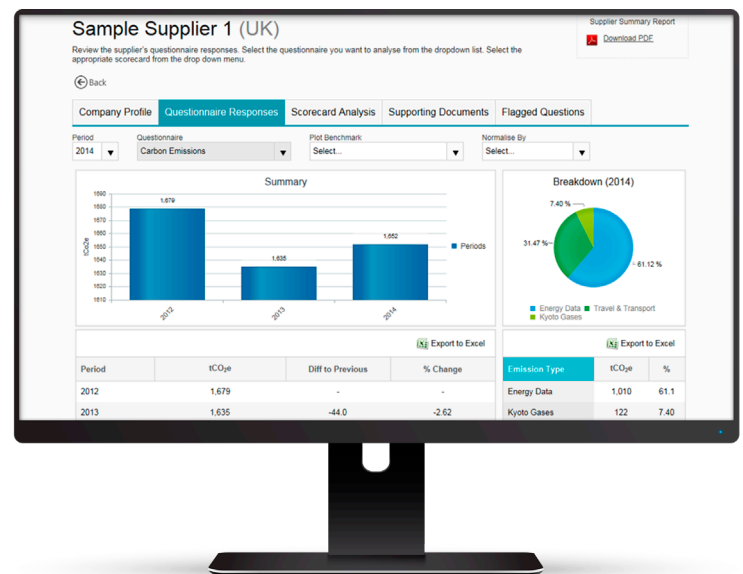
Sample Supplier 1 (UK)

Supplier Summary Report

Download PDF

Review the supplier's questionnaire responses. Select the questionnaire you want to analyse from the dropdown list. Select the appropriate scorecard from the drop down menu.

Back

Company Profile | Questionnaire Responses | Scorecard Analysis | Supporting Documents | Flagged Questions

Period: 2014
Questionnaire: Carbon Emissions
Plot Benchmark: Select...
Normalise By: Select...

Summary

tCO₂e

1690
1680
1670
1660
1650
1640
1630
1620
1610

1,679
1,635
1,652

2012
2013
2014

Periods

Breakdown (2014)

7.40 %
31.47 %
61.12 %

Energy Data
Travel & Transport
Kyoto Gases

Export to Excel

| Period | tCO₂e | Diff to Previous | % Change |
|---|---|---|---|
| 2012 | 1,679 | - | - |
| 2013 | 1,635 | -44.0 | -2.62 |

Export to Excel

| Emission Type | tCO₂e | % |
|---|---|---|
| Energy Data | 1,010 | 61.1 |
| Kyoto Gases | 122 | 7.40 |